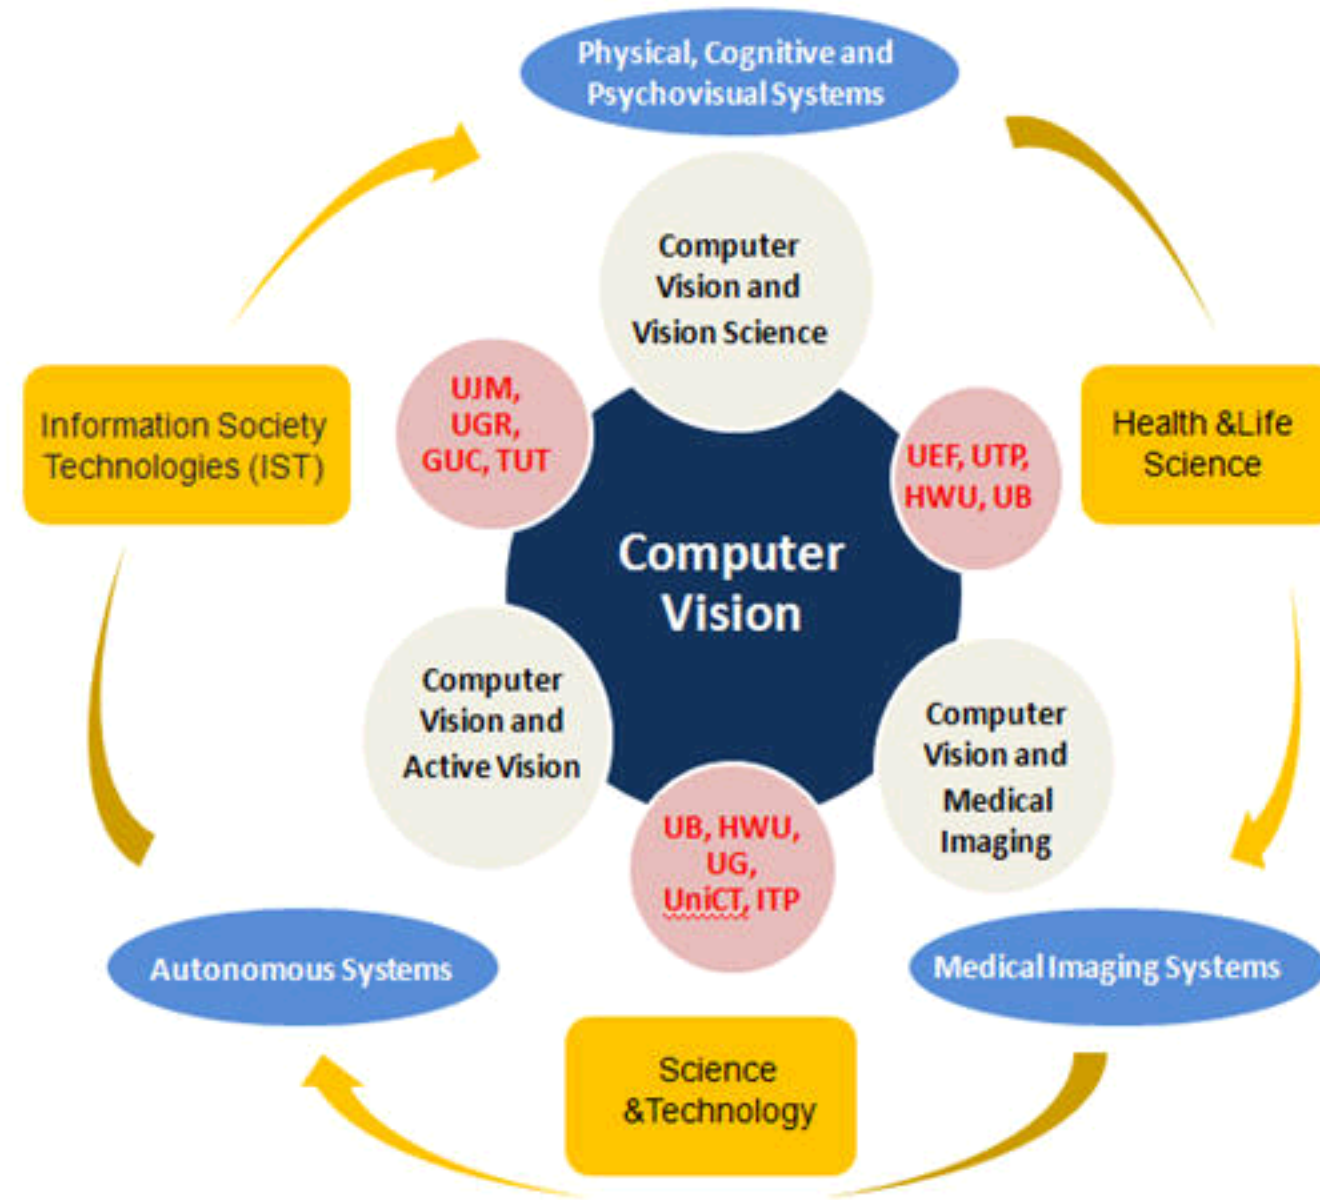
Physical, Cognitive and Psychovisual Systems

Computer Vision and Vision Science

UJM, UGR, GUC, TUT

UEF, UTP, HWU, UB

Information Society Technologies (IST)

Health &Life Science

Computer Vision

Computer Vision and Active Vision

Computer Vision and Medical Imaging

UB, HWU, UG, UniCT, ITP

Autonomous Systems

Medical Imaging Systems

Science &Technology